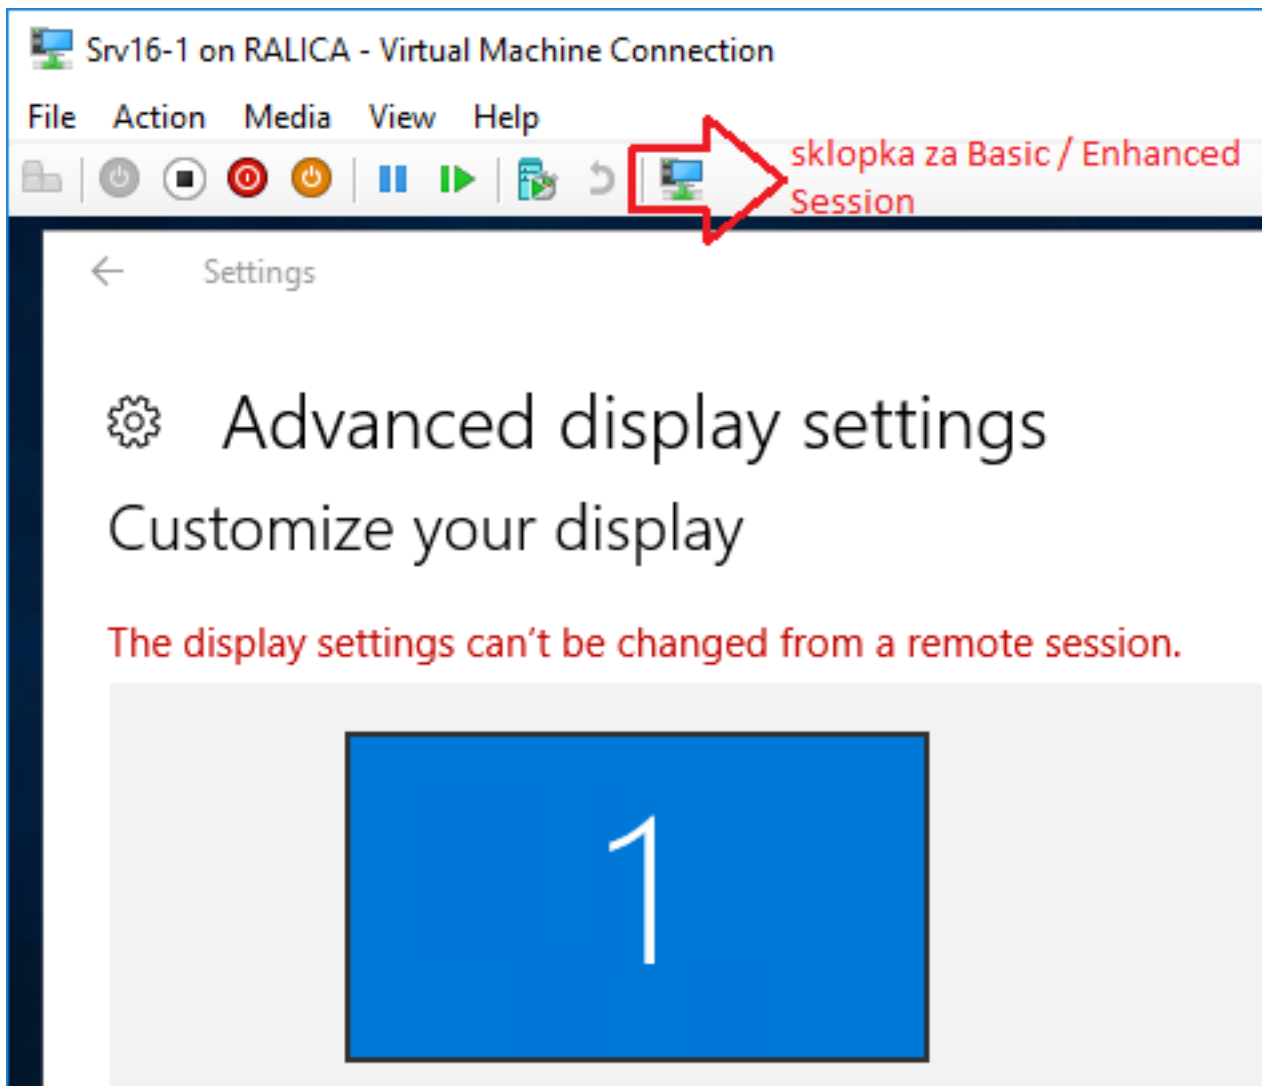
Srv16-1 on RALICA - Virtual Machine Connection

File Action Media View Help

sklopka za Basic / Enhanced Session

Settings

Advanced display settings

Customize your display

The display settings can’t be changed from a remote session.

1